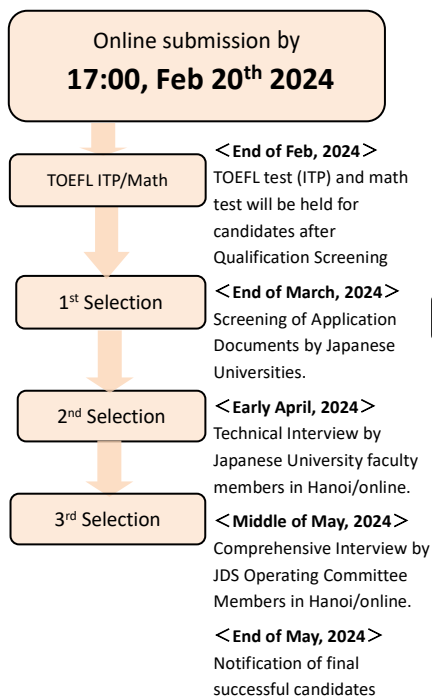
Online submission by
17:00, Feb 20$^{th}$ 2024

TOEFL ITP/Math

＜End of Feb, 2024＞
TOEFL test (ITP) and math test will be held for candidates after Qualification Screening

1$^{st}$ Selection

＜End of March, 2024＞
Screening of Application Documents by Japanese Universities.

2$^{nd}$ Selection

＜Early April, 2024＞
Technical Interview by Japanese University faculty members in Hanoi/online.

3$^{rd}$ Selection

＜Middle of May, 2024＞
Comprehensive Interview by JDS Operating Committee Members in Hanoi/online.

＜End of May, 2024＞
Notification of final successful candidates